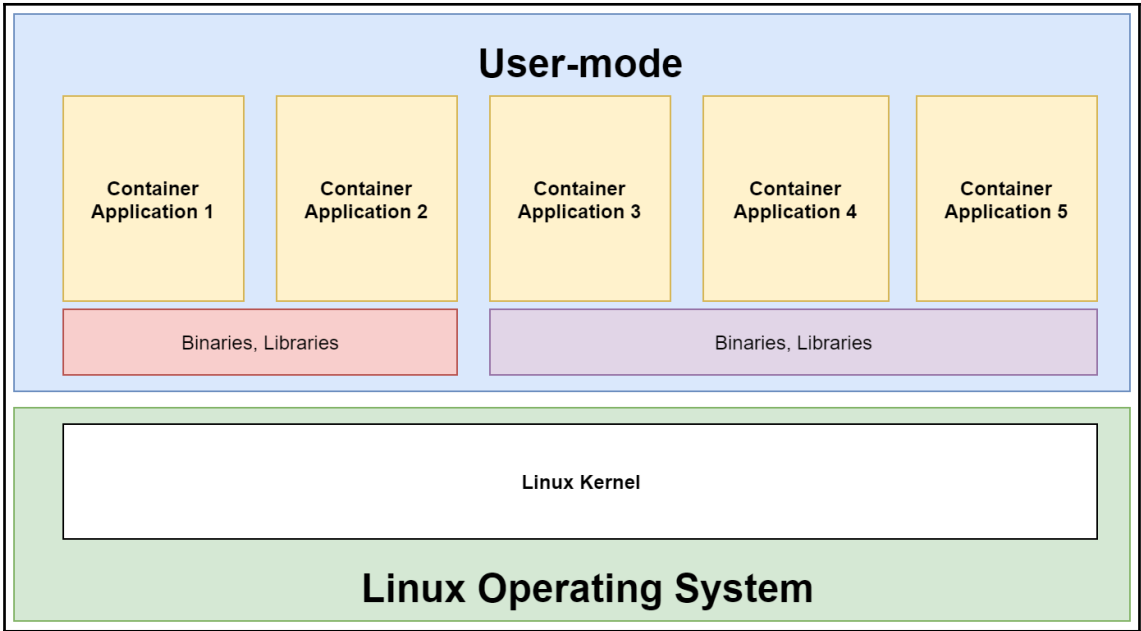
User-mode

Container Application 1

Container Application 2

Container Application 3

Container Application 4

Container Application 5

Binaries, Libraries

Binaries, Libraries

Linux Kernel

Linux Operating System